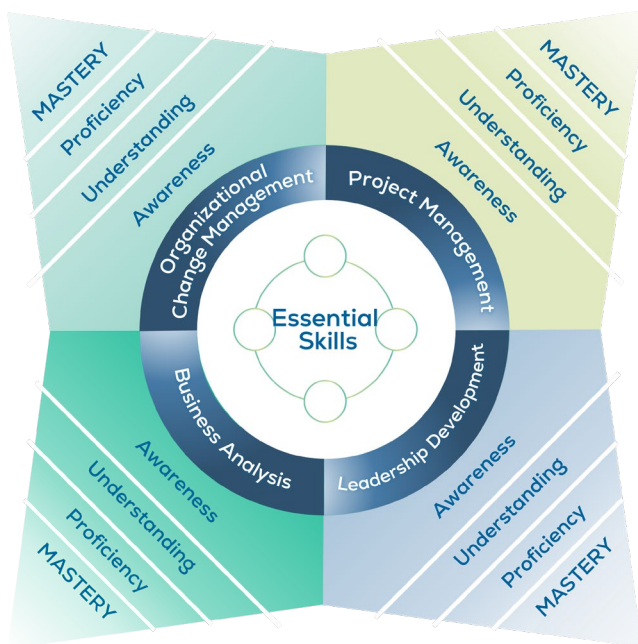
MASTERY
Proficiency
Understanding
Awareness

MASTERY
Proficiency
Understanding
Awareness

Organizational Change Management
Project Management

Essential Skills

Business Analysis
Leadership Development

Awareness
Understanding
Proficiency
MASTERY

Awareness
Understanding
Proficiency
MASTERY